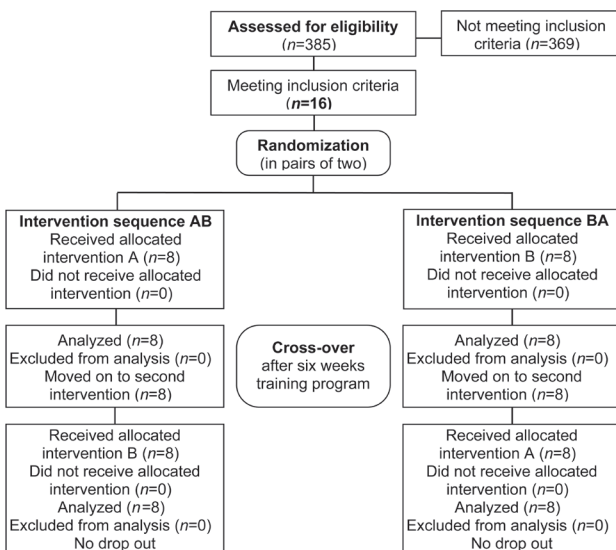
**Assessed for eligibility**
($n$=385)

Not meeting inclusion criteria ($n$=369)

Meeting inclusion criteria
(***n*=16**)

**Randomization**
(in pairs of two)

**Intervention sequence AB**
Received allocated intervention A ($n$=8)
Did not receive allocated intervention ($n$=0)

Analyzed ($n$=8)
Excluded from analysis ($n$=0)
Moved on to second intervention ($n$=8)

Received allocated intervention B ($n$=8)
Did not receive allocated intervention ($n$=0)
Analyzed ($n$=8)
Excluded from analysis ($n$=0)
No drop out

**Cross-over**
after six weeks training program

**Intervention sequence BA**
Received allocated intervention B ($n$=8)
Did not receive allocated intervention ($n$=0)

Analyzed ($n$=8)
Excluded from analysis ($n$=0)
Moved on to second intervention ($n$=8)

Received allocated intervention A ($n$=8)
Did not receive allocated intervention ($n$=0)
Analyzed ($n$=8)
Excluded from analysis ($n$=0)
No drop out